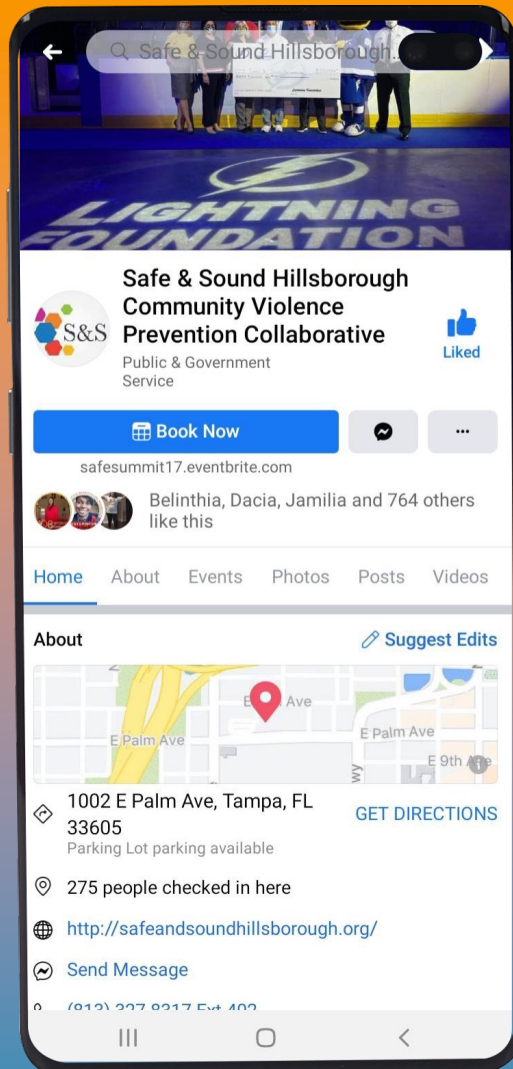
Safe & Sound Hillsborough

LIGHTNING FOUNDATION

S&S

Safe & Sound Hillsborough Community Violence Prevention Collaborative

Liked

Public & Government Service

Book Now

safesummit17.eventbrite.com

Belinthia, Dacia, Jamilia and 764 others like this

Home About Events Photos Posts Videos

About

Suggest Edits

E Ave

E Palm Ave

E Palm Ave

E 9th Ave

1002 E Palm Ave, Tampa, FL 33605

GET DIRECTIONS

Parking Lot parking available

275 people checked in here

http://safeandsoundhillsborough.org/

Send Message

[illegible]